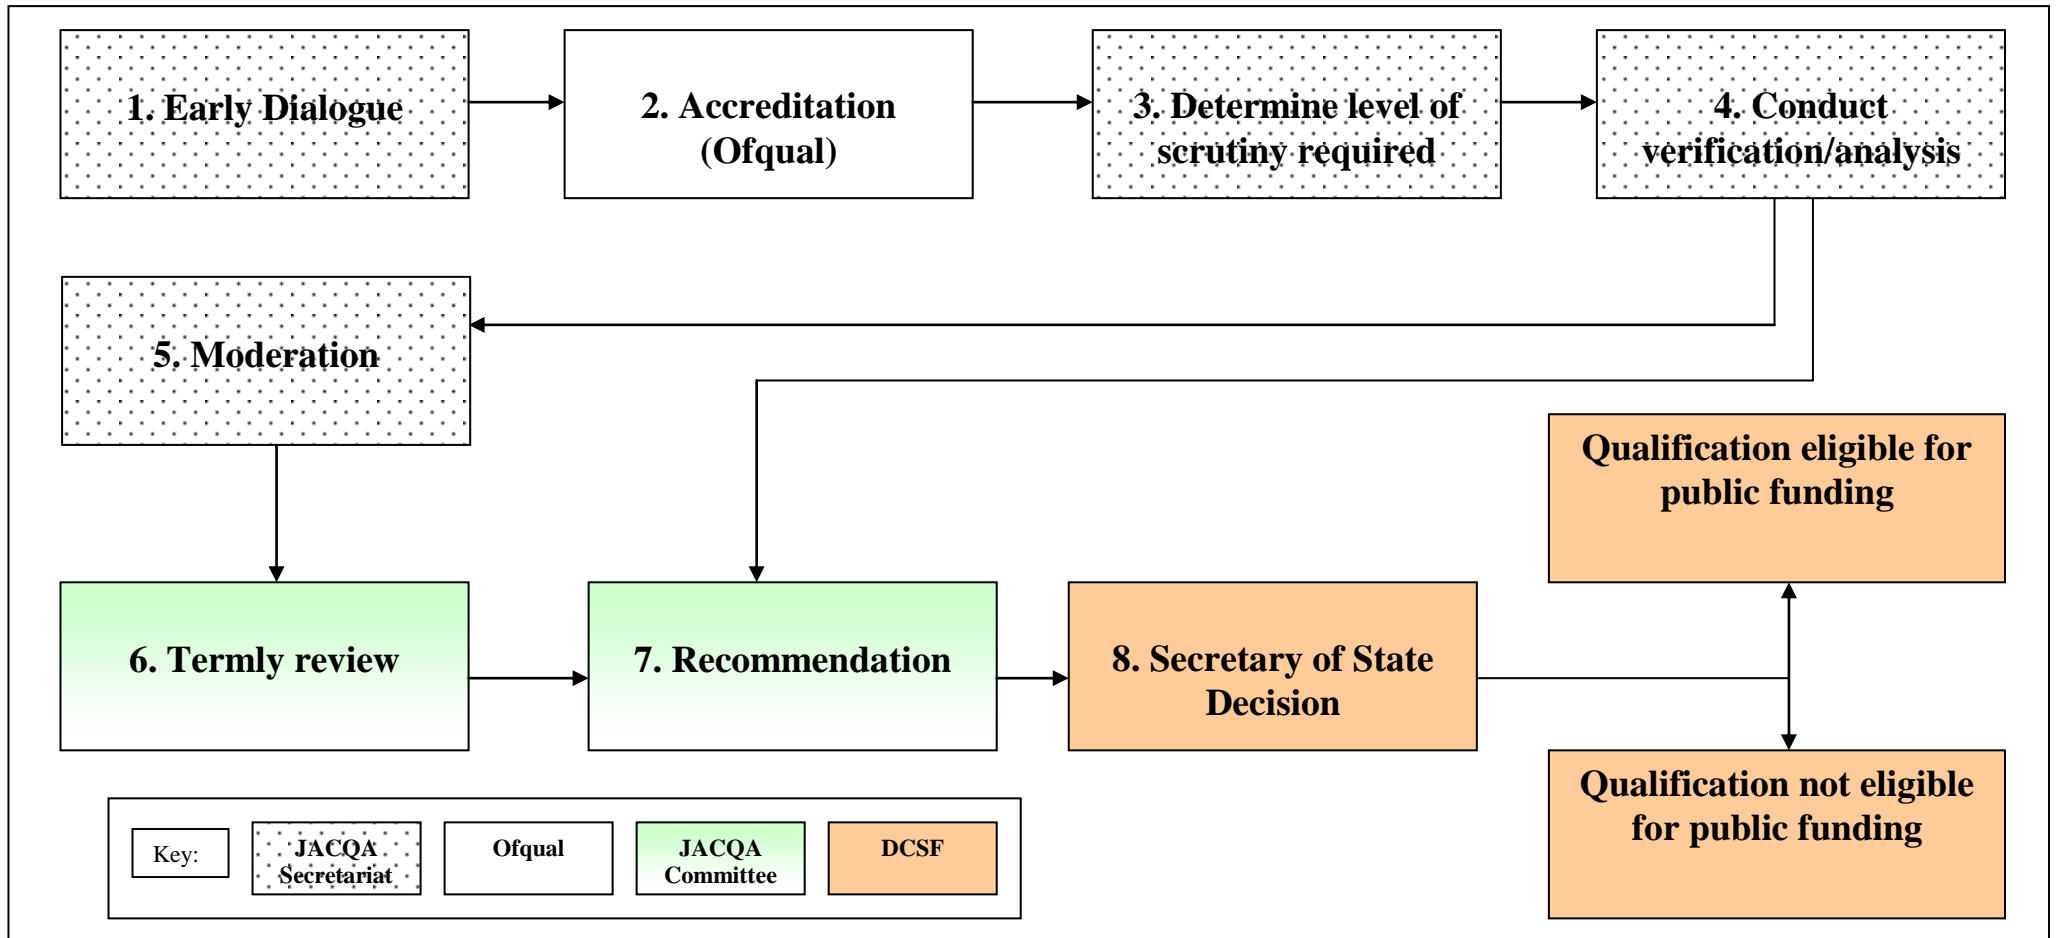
1. Early Dialogue

2. Accreditation (Ofqual)

3. Determine level of scrutiny required

4. Conduct verification/analysis

5. Moderation

Qualification eligible for public funding

6. Termly review

7. Recommendation

8. Secretary of State Decision

Qualification not eligible for public funding

Key:

JACQA Secretariat

Ofqual

JACQA Committee

DCSF